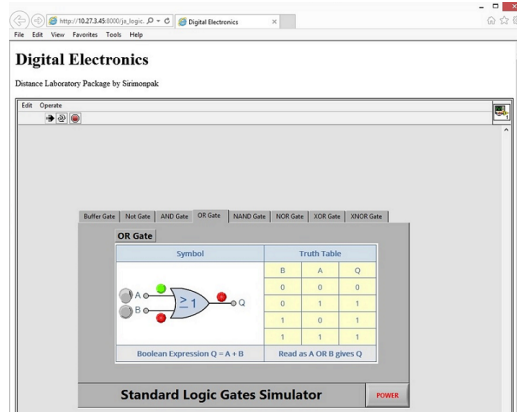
http://10.27.3.45:8000/js_logic. Digital Electronics
File Edit View Favorites Tools Help

Digital Electronics

Distance Laboratory Package by Sirimonpak

Edit Operate

Buffer Gate | Not Gate | AND Gate | OR Gate | NAND Gate | NOR Gate | XOR Gate | XNOR Gate

OR Gate

Symbol

A
B
$\geq 1$
Q

Truth Table

| B | A | Q |
|---|---|---|
| 0 | 0 | 0 |
| 0 | 1 | 1 |
| 1 | 0 | 1 |
| 1 | 1 | 1 |

Boolean Expression Q = A + B

Read as A OR B gives Q

Standard Logic Gates Simulator

POWER